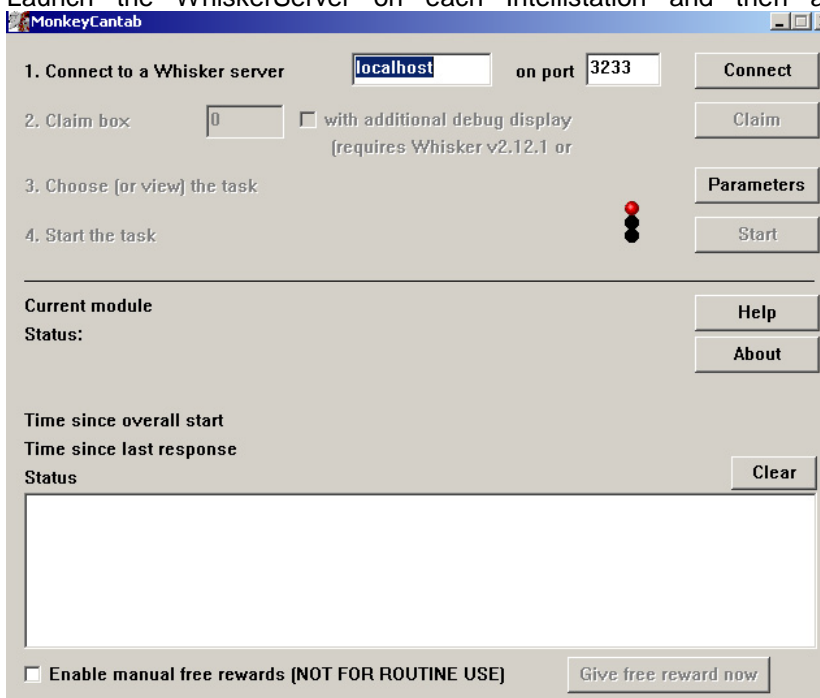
Launch the WhiskerServer on each Intellistation and then a

MonkeyCantab

1. Connect to a Whisker server localhost on port 3233 Connect

2. Claim box 0 with additional debug display (requires Whisker v2.12.1 or Claim

3. Choose (or view) the task Parameters

4. Start the task Start

Current module
Status:

Help

About

Time since overall start
Time since last response
Status

Clear

Enable manual free rewards (NOT FOR ROUTINE USE) Give free reward now